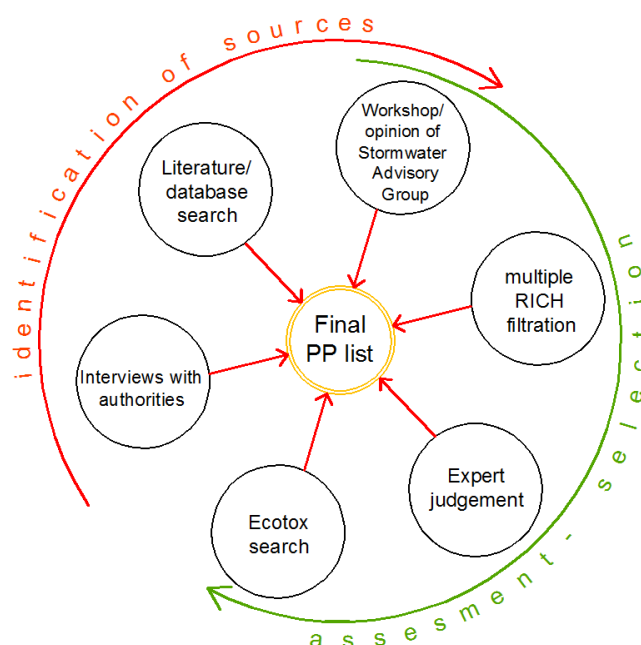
identification of sources

Literature/ database search

Workshop/ opinion of Stormwater Advisory Group

multiple RICH filtration

Final PP list

Interviews with authorities

Expert judgement

Ecotox search

assesment - selection